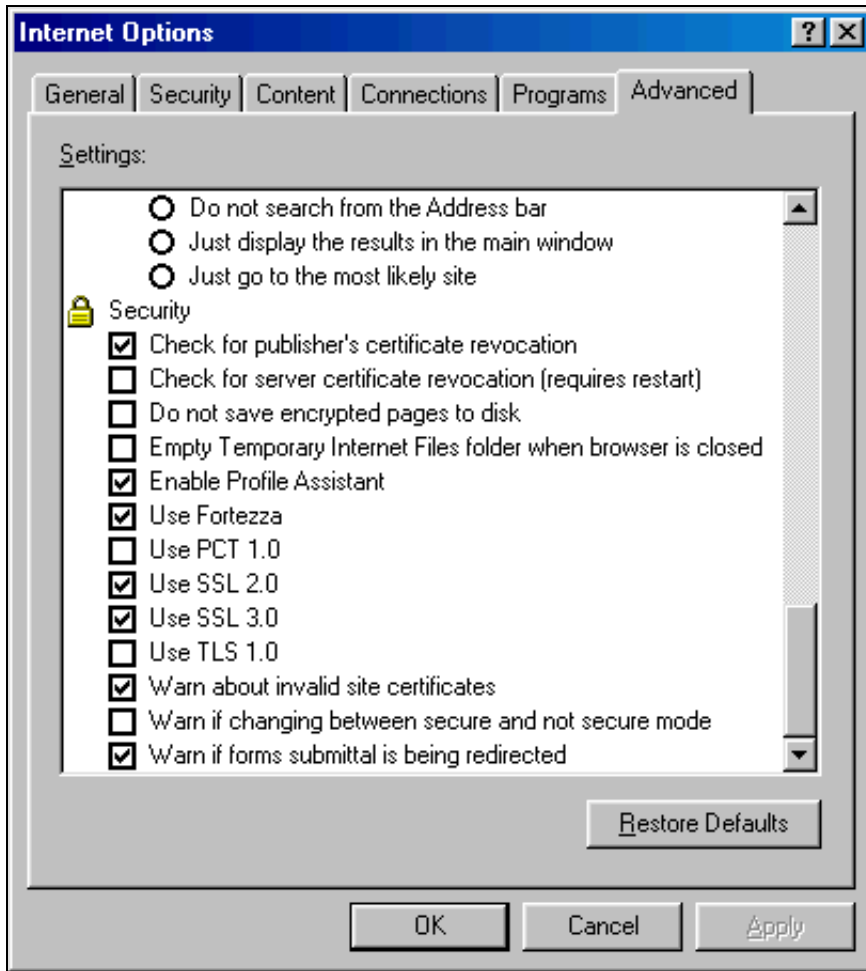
Internet Options

?

X

General | Security | Content | Connections | Programs | Advanced

Settings:

Do not search from the Address bar

Just display the results in the main window

Just go to the most likely site

Security

Check for publisher's certificate revocation

Check for server certificate revocation (requires restart)

Do not save encrypted pages to disk

Empty Temporary Internet Files folder when browser is closed

Enable Profile Assistant

Use Fortezza

Use PCT 1.0

Use SSL 2.0

Use SSL 3.0

Use TLS 1.0

Warn about invalid site certificates

Warn if changing between secure and not secure mode

Warn if forms submittal is being redirected

Restore Defaults

OK

Cancel

Apply